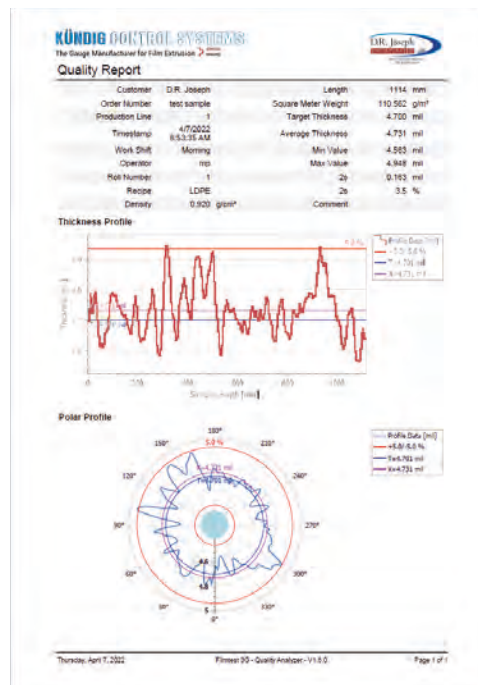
KÜNDIG CONTROL SYSTEMS
The Gauge Manufacturer for Film Extrusion

DR. Joseph

Quality Report

| Customer | D.R. Joseph | Length | 1114 | mm |
|---|---|---|---|---|
| Order Number | test sample | Square Meter Weight | 110.562 | g/m² |
| Production Line | 1 | Target Thickness | 4.700 | mil |
| Timestamp | 4/7/2022 8:53:35 AM | Average Thickness | 4.731 | mil |
| Work Shift | Morning | Min Value | 4.583 | mil |
| Operator | mp | Max Value | 4.948 | mil |
| Roll Number | 1 | 2s | 0.163 | mil |
| Recipe | LDPE | 2s | 3.5 | % |
| Density | 0.920 g/cm³ | Comment | | |

Thickness Profile

Profile Data [mil]
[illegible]
T=4.701 mil
X=4.731 mil

Thickness [mil]

0 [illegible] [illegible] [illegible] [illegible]

Sample Length [mm]

Polar Profile

180°
5.0 %
150° 210°
120° 240°
90° 270°
60° 300°
30° 330°
0°

Profile Data [mil]
+5.0/-5.0 %
T=4.701 mil
X=4.731 mil

T=4.701 mil
X=4.731 mil

Thursday, April 7, 2022 Filmtest 3D - Quality Analyzer - V1.0.0 Page 1 of 1